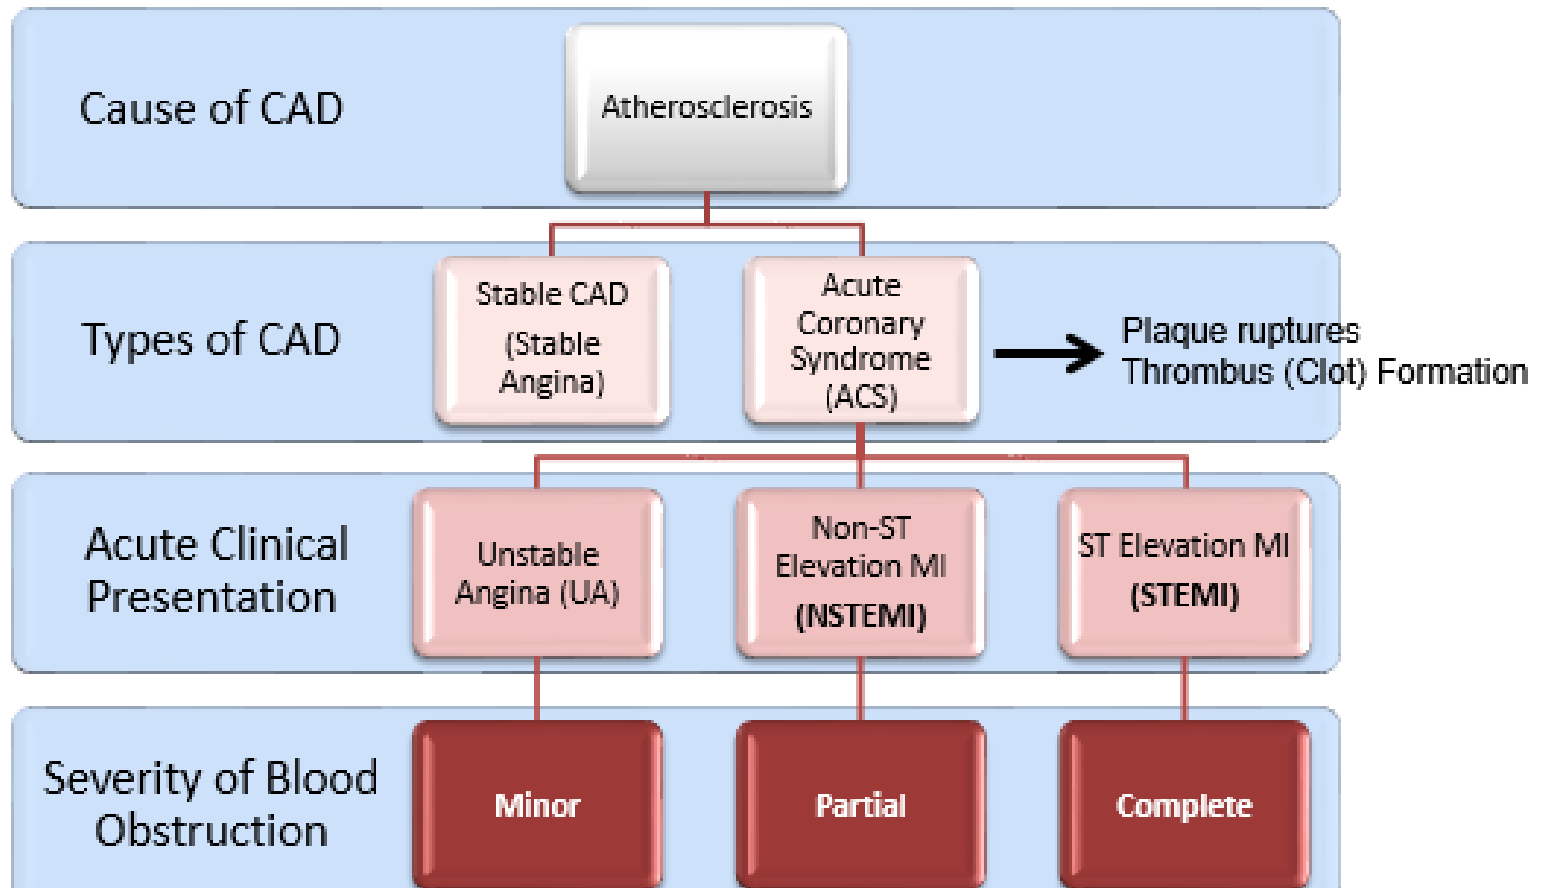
Cause of CAD

Atherosclerosis

Types of CAD

Stable CAD (Stable Angina)

Acute Coronary Syndrome (ACS)

Plaque ruptures
Thrombus (Clot) Formation

Acute Clinical Presentation

Unstable Angina (UA)

Non-ST Elevation MI (NSTEMI)

ST Elevation MI (STEMI)

Severity of Blood Obstruction

Minor

Partial

Complete